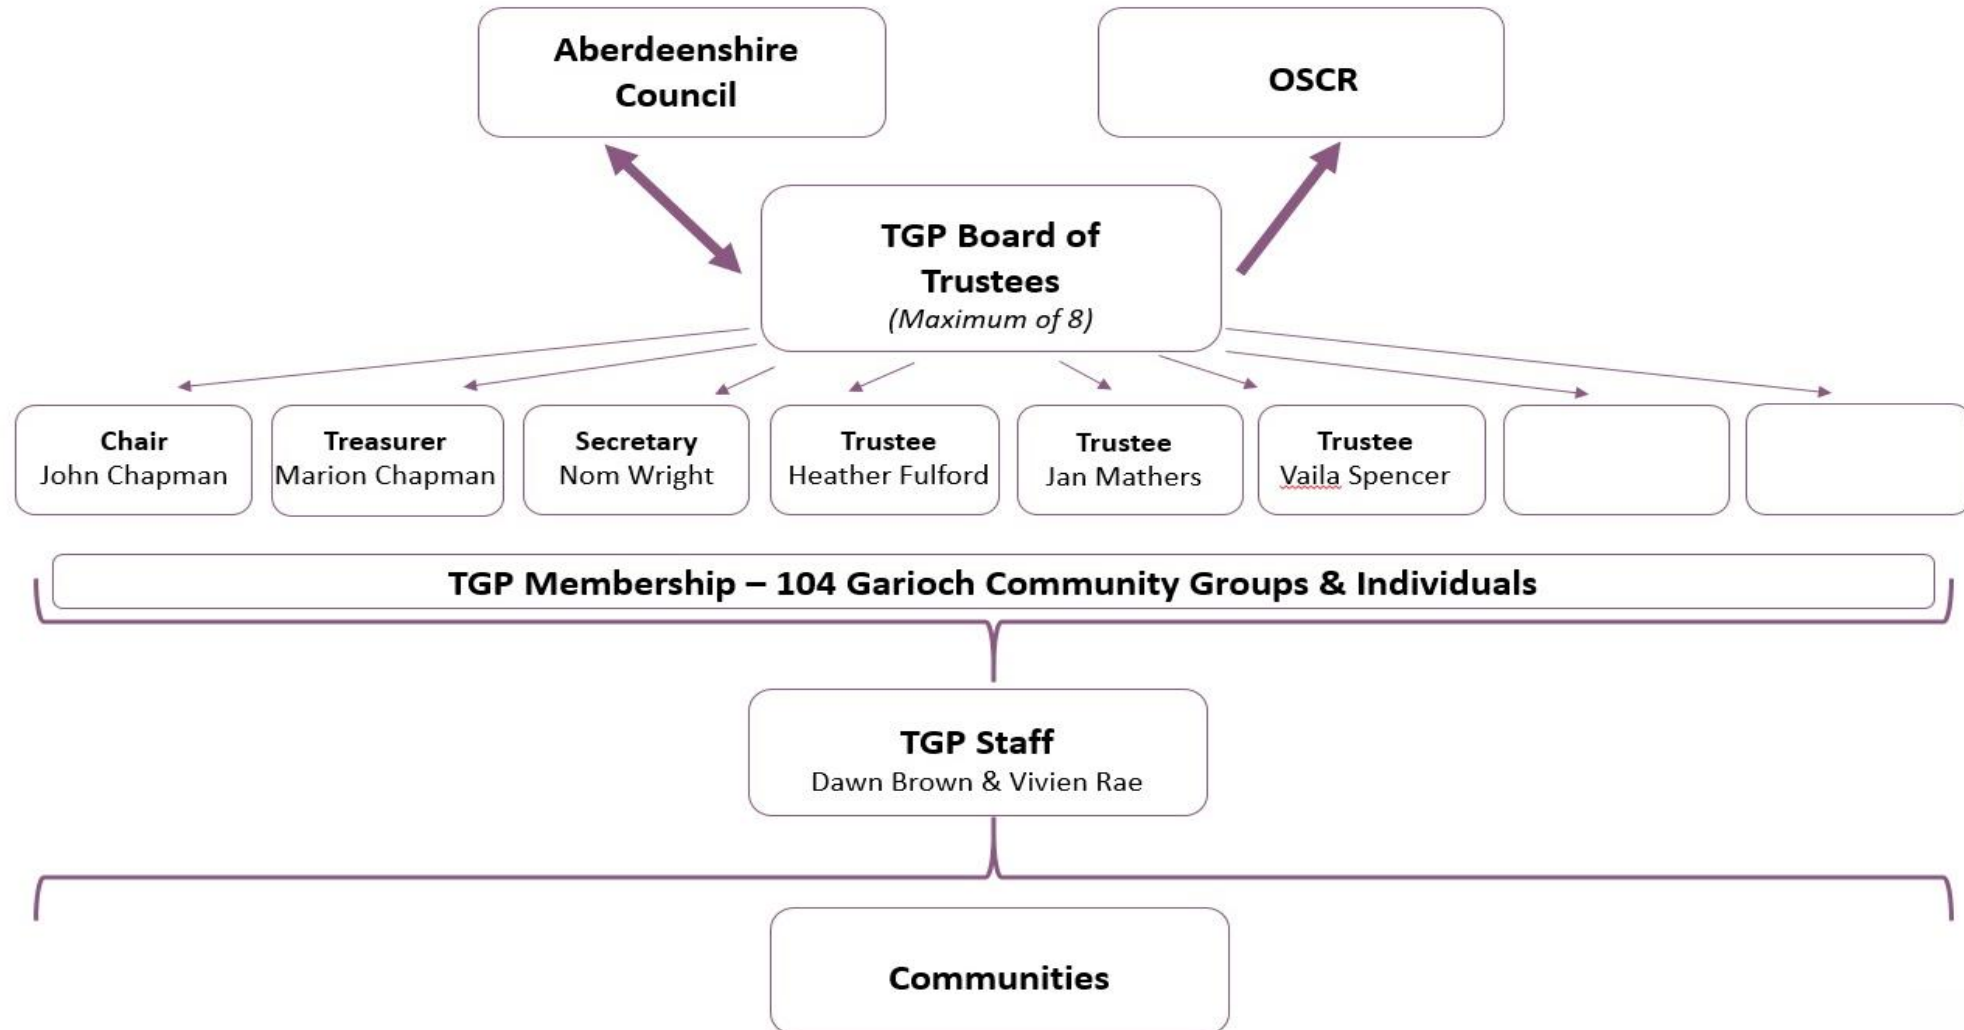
Aberdeenshire Council

OSCR

TGP Board of Trustees
*(Maximum of 8)*

Chair
John Chapman

Treasurer
Marion Chapman

Secretary
Nom Wright

Trustee
Heather Fulford

Trustee
Jan Mathers

Trustee
Vaila Spencer

TGP Membership – 104 Garioch Community Groups & Individuals

TGP Staff
Dawn Brown & Vivien Rae

Communities